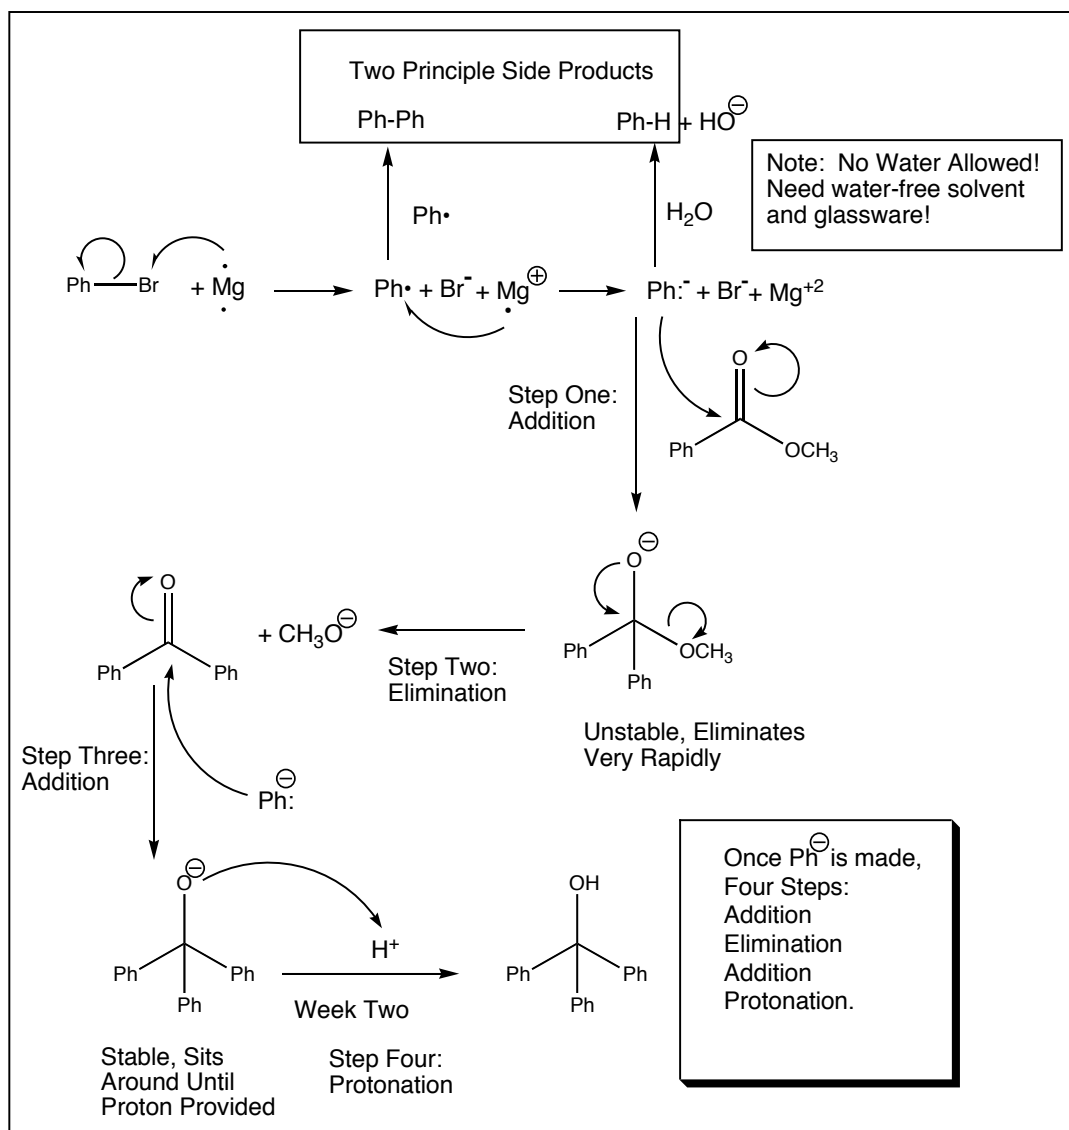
Two Principle Side Products

Ph-Ph

Ph-H + HO$^{\ominus}$

Note: No Water Allowed! Need water-free solvent and glassware!

Ph•

$H_2O$

Ph—Br + Mg

Ph• + Br$^-$ + Mg$^{\oplus}$

Ph:$^-$ + Br$^-$ + Mg$^{+2}$

Step One: Addition

O

Ph

OCH$_3$

O$^{\ominus}$

Ph

OCH$_3$

Ph

O

+ CH$_3$O$^{\ominus}$

Ph

Ph

Step Two: Elimination

Unstable, Eliminates Very Rapidly

Step Three: Addition

Ph$^{\ominus}$:

O$^{\ominus}$

H$^+$

Ph

Ph

Ph

Week Two

OH

Ph

Ph

Ph

Once Ph$^{\ominus}$ is made, Four Steps: Addition Elimination Addition Protonation.

Stable, Sits Around Until Proton Provided

Step Four: Protonation